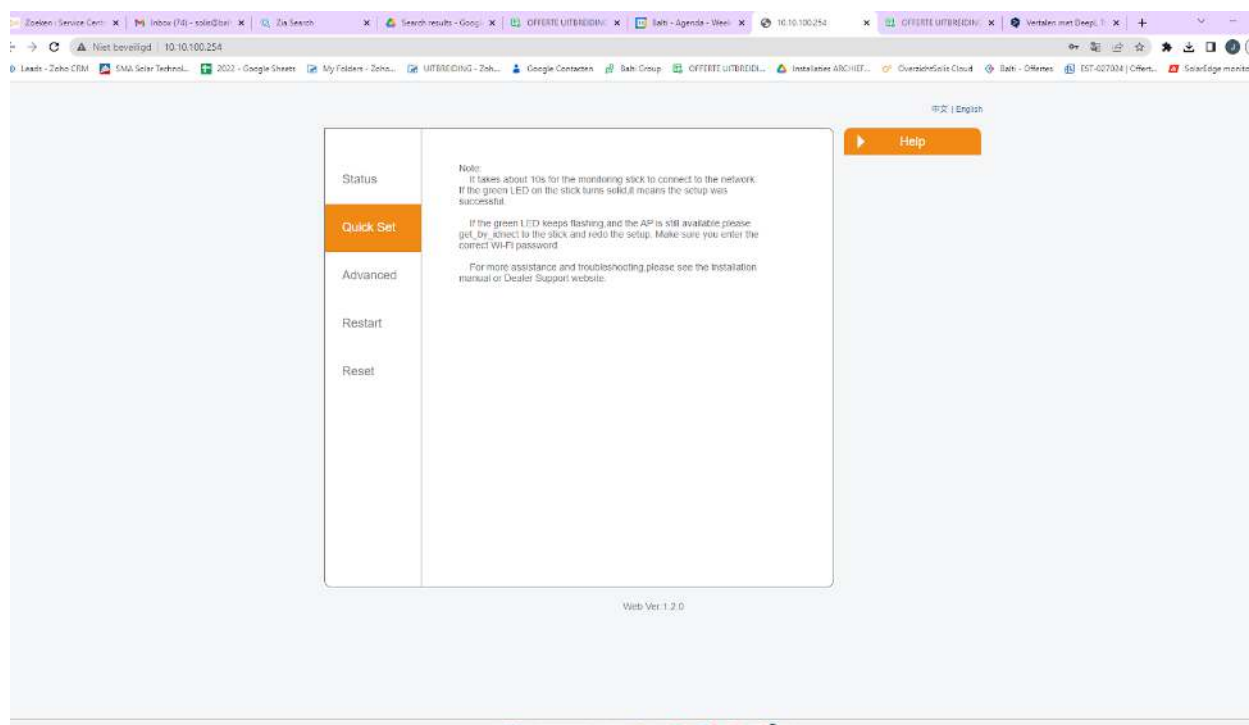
Zoeken | Service Cent ×
Inbox (74) - solie@bal ×
Zia Search ×
Search results - Goog ×
OFFERTE UITBREIDING ×
Balt - Agenda - Week ×
10.10.100.254 ×
OFFERTE UITBREIDING ×
Vertalen met DeepL T ×
+

Niet beveiligd | 10.10.100.254

Leads - Zoho CRM
SMA Solar Technol...
2022 - Google Sheets
My Folders - Zoho...
UITBREIDING - Zoh...
Google Contacten
Balt Group
OFFERTE UITBREIDI...
Installaties ARCHIEF...
OverzichtSolis Cloud
Balt - Offertes
EST-027024 | Offert...
SolarEdge monito

中文 | English

Help

Status

Quick Set

Advanced

Restart

Reset

Note:
It takes about 10s for the monitoring stick to connect to the network. If the green LED on the stick turns solid,it means the setup was successful.

If the green LED keeps flashing,and the AP is still available,please get_by_idirect to the stick and redo the setup. Make sure you enter the correct Wi-Fi password.

For more assistance and troubleshooting,please see the Installation manual or Dealer Support website.

Web Ver:1.2.0